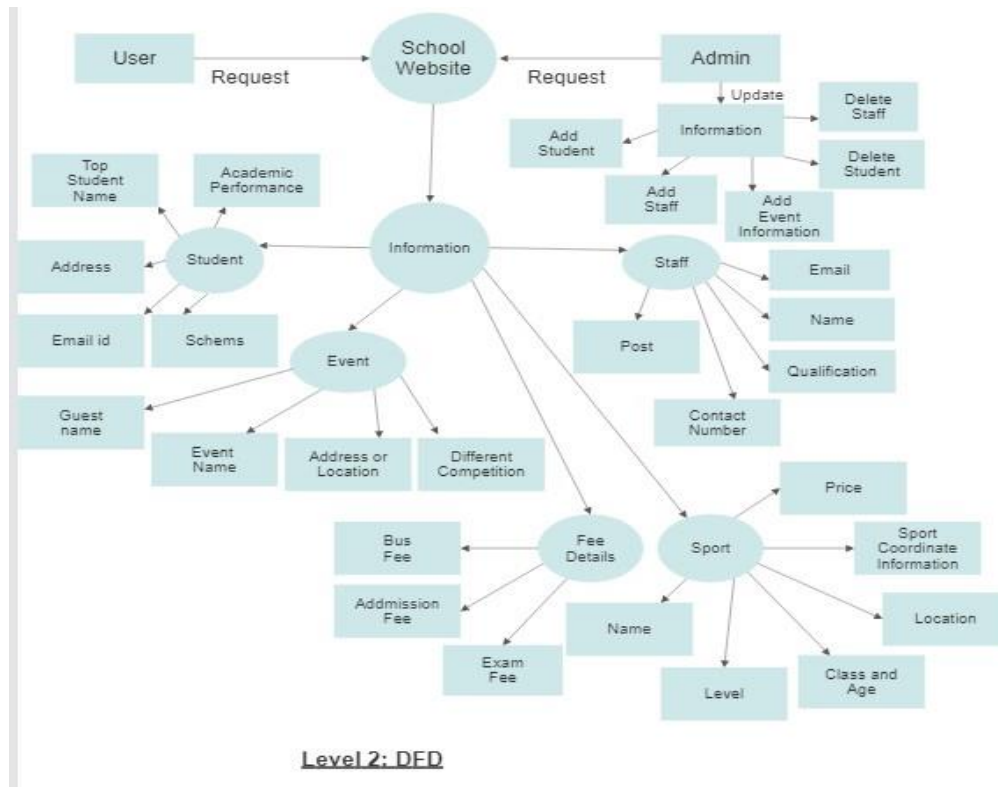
User

Request

School Website

Request

Admin

Update

Information

Add Student

Delete Staff

Delete Student

Add Staff

Add Event Information

Top Student Name

Academic Performance

Student

Address

Email id

Schems

Information

Staff

Email

Name

Qualification

Post

Contact Number

Event

Guest name

Event Name

Address or Location

Different Competition

Price

Sport Coordinate Information

Location

Class and Age

Level

Name

Sport

Fee Details

Bus Fee

Addmission Fee

Exam Fee

Level 2: DFD